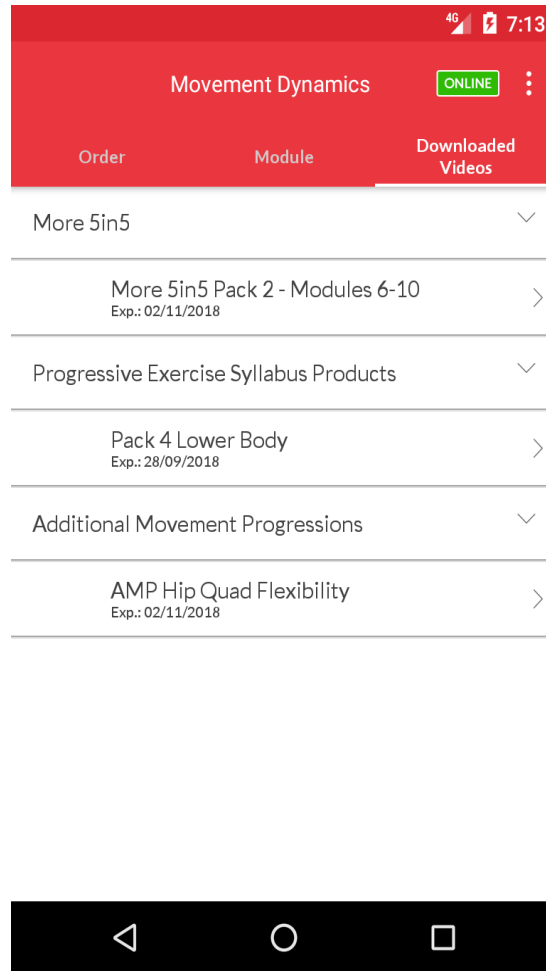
4G 7:13

Movement Dynamics ONLINE

Order Module Downloaded Videos

More 5in5

More 5in5 Pack 2 - Modules 6-10
Exp.: 02/11/2018

Progressive Exercise Syllabus Products

Pack 4 Lower Body
Exp.: 28/09/2018

Additional Movement Progressions

AMP Hip Quad Flexibility
Exp.: 02/11/2018